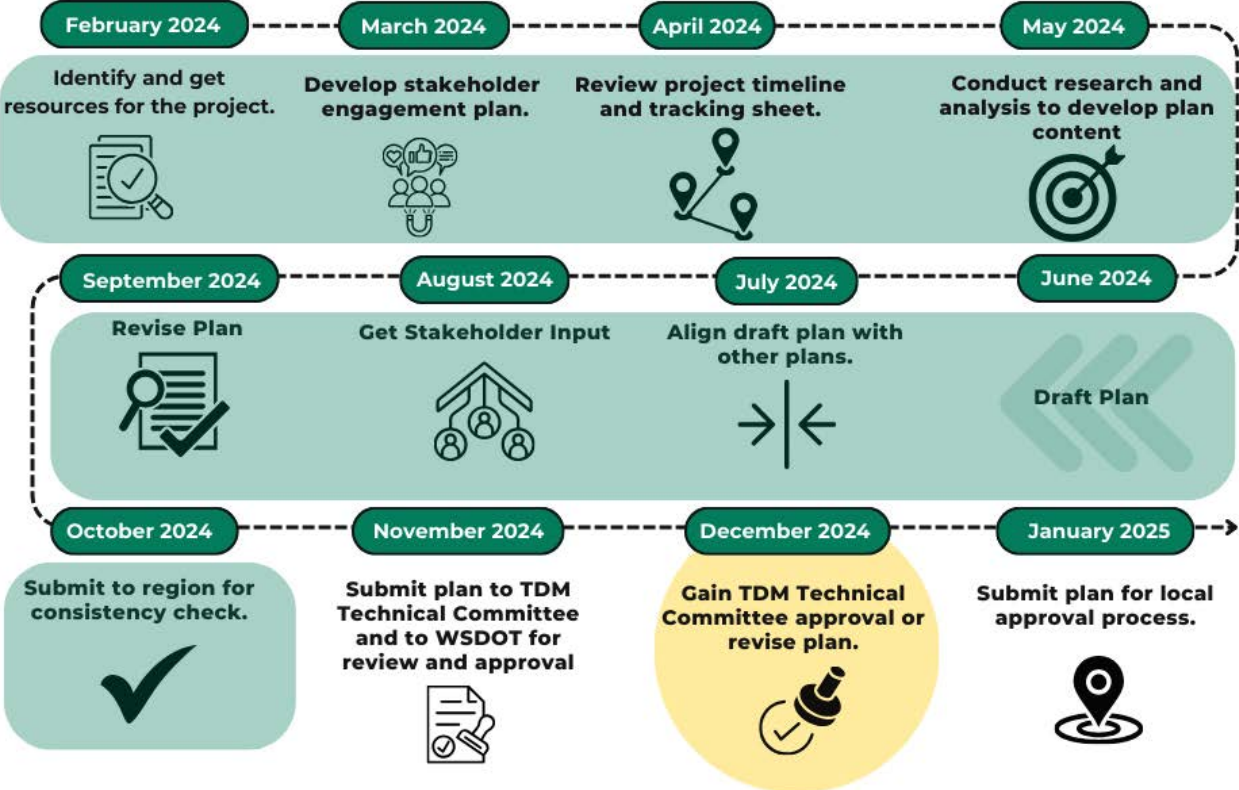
February 2024

Identify and get resources for the project.

March 2024

Develop stakeholder engagement plan.

April 2024

Review project timeline and tracking sheet.

May 2024

Conduct research and analysis to develop plan content

June 2024

Draft Plan

July 2024

Align draft plan with other plans.

August 2024

Get Stakeholder Input

September 2024

Revise Plan

October 2024

Submit to region for consistency check.

November 2024

Submit plan to TDM Technical Committee and to WSDOT for review and approval

December 2024

Gain TDM Technical Committee approval or revise plan.

January 2025

Submit plan for local approval process.